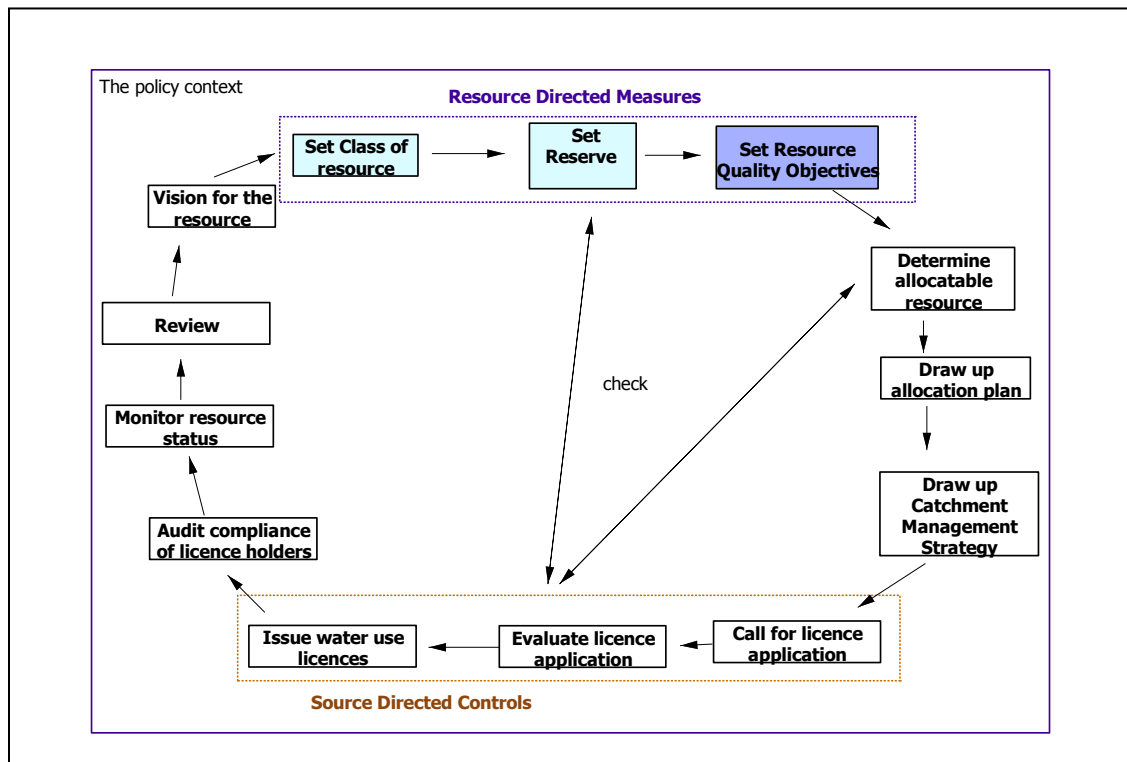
The policy context

Resource Directed Measures

Set Class of resource

Set Reserve

Set Resource Quality Objectives

Vision for the resource

Determine allocatable resource

Review

check

Draw up allocation plan

Monitor resource status

Draw up Catchment Management Strategy

Audit compliance of licence holders

Issue water use licences

Evaluate licence application

Call for licence application

Source Directed Controls